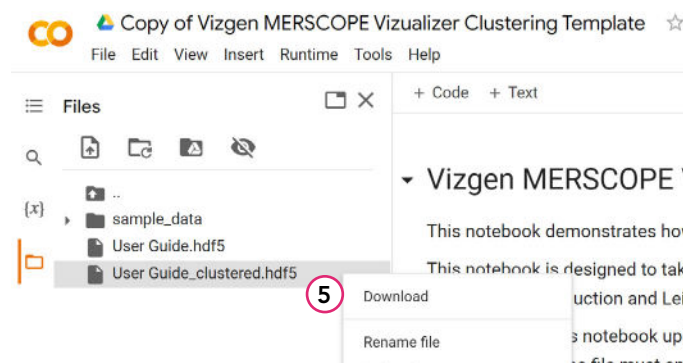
CO Copy of Vizgen MERSCOPE Vizualizer Clustering Template

File Edit View Insert Runtime Tools Help

Files

+ Code + Text

{x}

..
sample_data
User Guide.hdf5
User Guide_clustered.hdf5

Vizgen MERSCOPE V

This notebook demonstrates ho

This notebook is designed to tak
uction and Lei

5

Download

Rename file

s notebook up
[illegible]